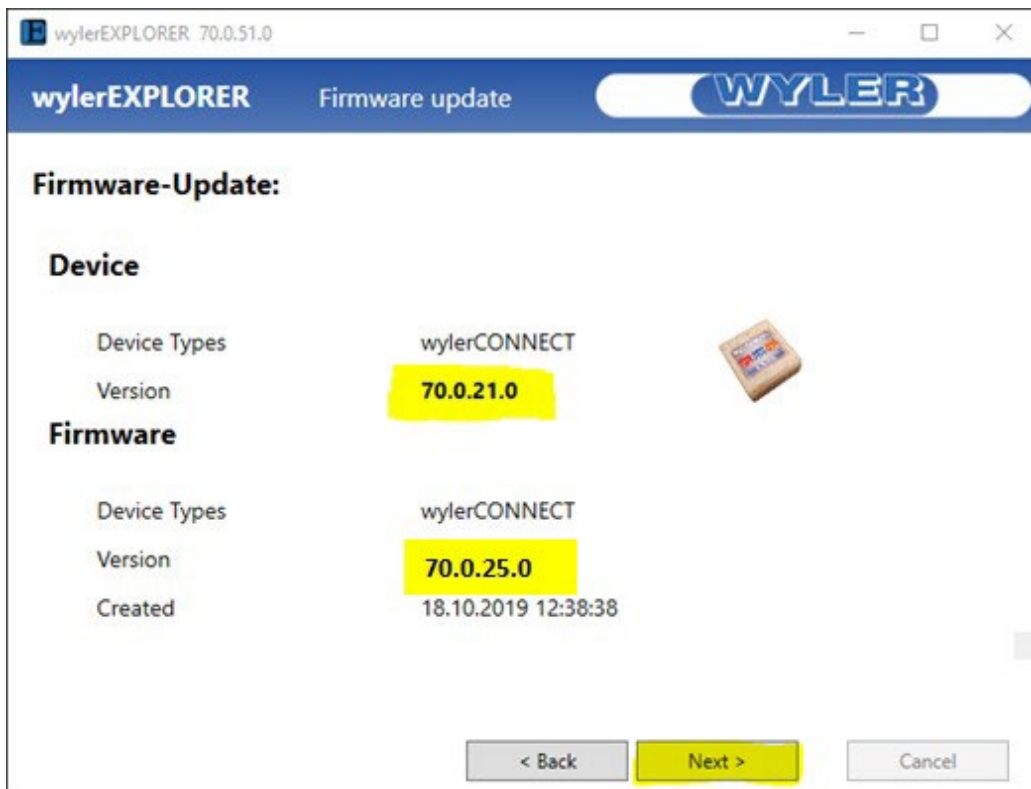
wylerEXPLORER 70.0.51.0

wylerEXPLORER Firmware update WYLER

Firmware-Update:

Device

Device Types wylerCONNECT

Version 70.0.21.0

Firmware

Device Types wylerCONNECT

Version 70.0.25.0

Created 18.10.2019 12:38:38

< Back Next > Cancel